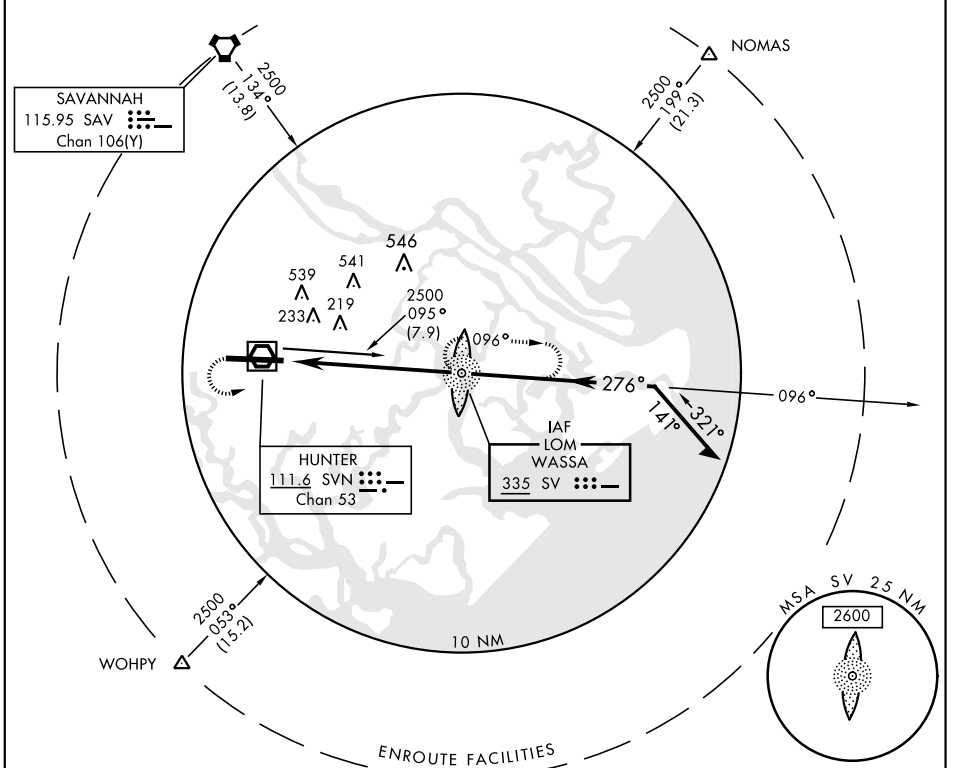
SAVANNAH
115.95 SAV
Chan 106(Y)

2500
134°
(13.8)

NOMAS

2500
199°
(21.3)

546
541
539
219
233
2500
095°
(7.9)

096°

276°

096°

141°

321°

IAF
LOM
WASSA
335 SV

HUNTER
111.6 SVN
Chan 53

2500
053°
(15.2)

WOHPY

10 NM

MSA SV 25 NM
2600

ENROUTE FACILITIES